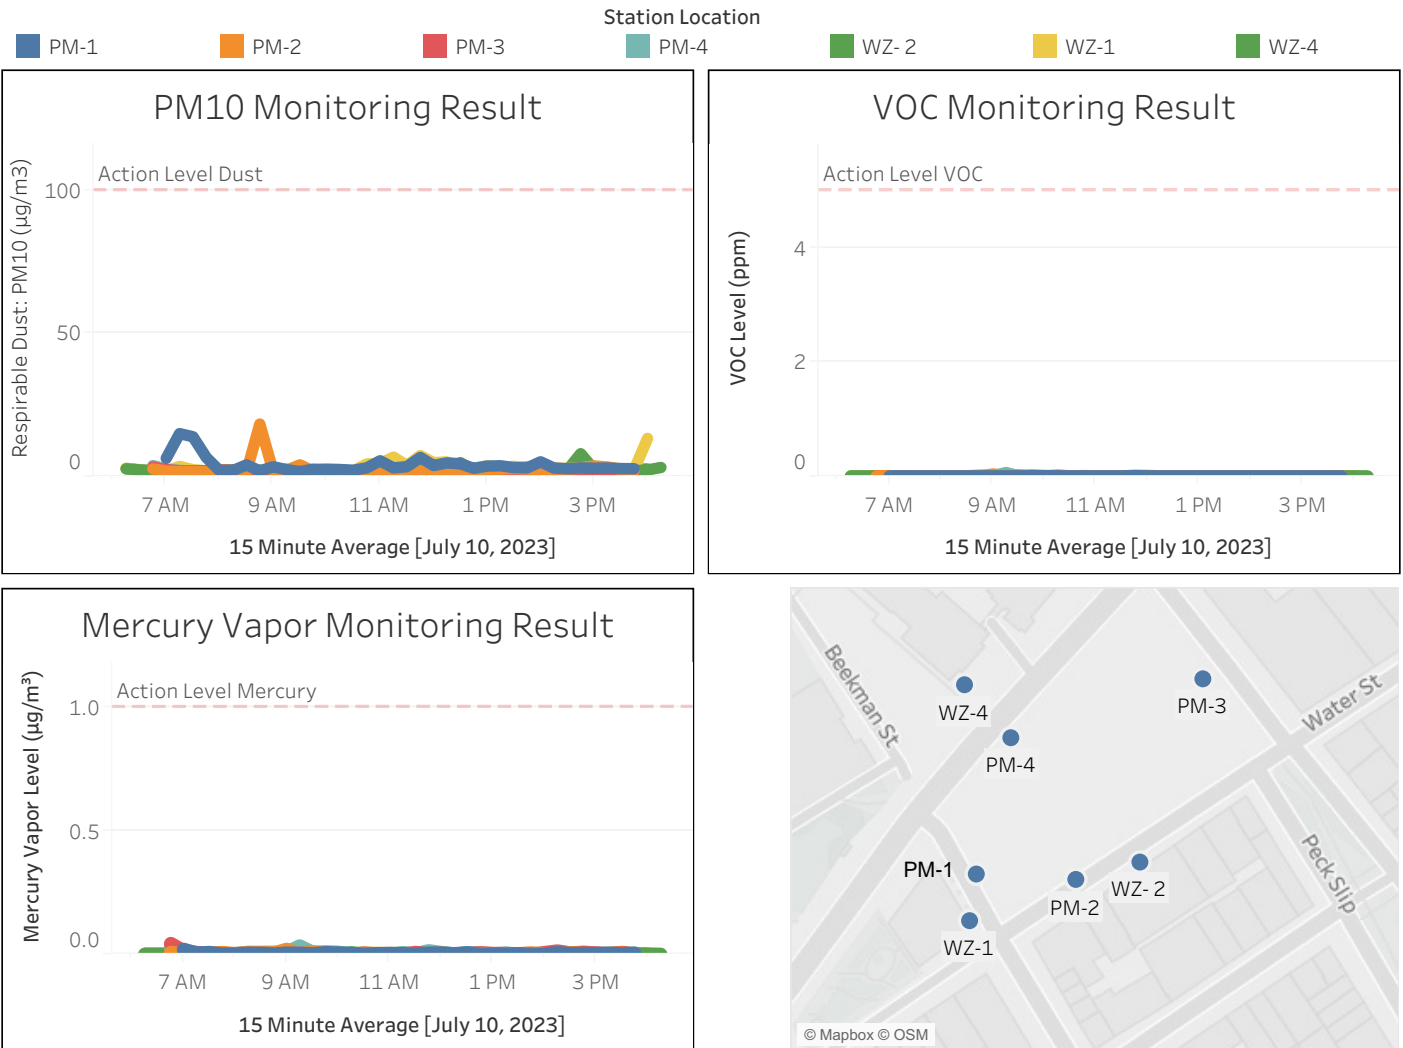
Station Location

PM-1 PM-2 PM-3 PM-4 WZ- 2 WZ-1 WZ-4

PM10 Monitoring Result

Action Level Dust

Respirable Dust: PM10 (µg/m3)

100

50

0

7 AM 9 AM 11 AM 1 PM 3 PM

15 Minute Average [July 10, 2023]

VOC Monitoring Result

Action Level VOC

VOC Level (ppm)

4

2

0

7 AM 9 AM 11 AM 1 PM 3 PM

15 Minute Average [July 10, 2023]

Mercury Vapor Monitoring Result

Action Level Mercury

Mercury Vapor Level (µg/m³)

1.0

0.5

0.0

7 AM 9 AM 11 AM 1 PM 3 PM

15 Minute Average [July 10, 2023]

Beekman St

WZ-4

PM-3

Water St

PM-4

PM-1

PM-2

WZ- 2

Peck Slip

WZ-1

© Mapbox © OSM